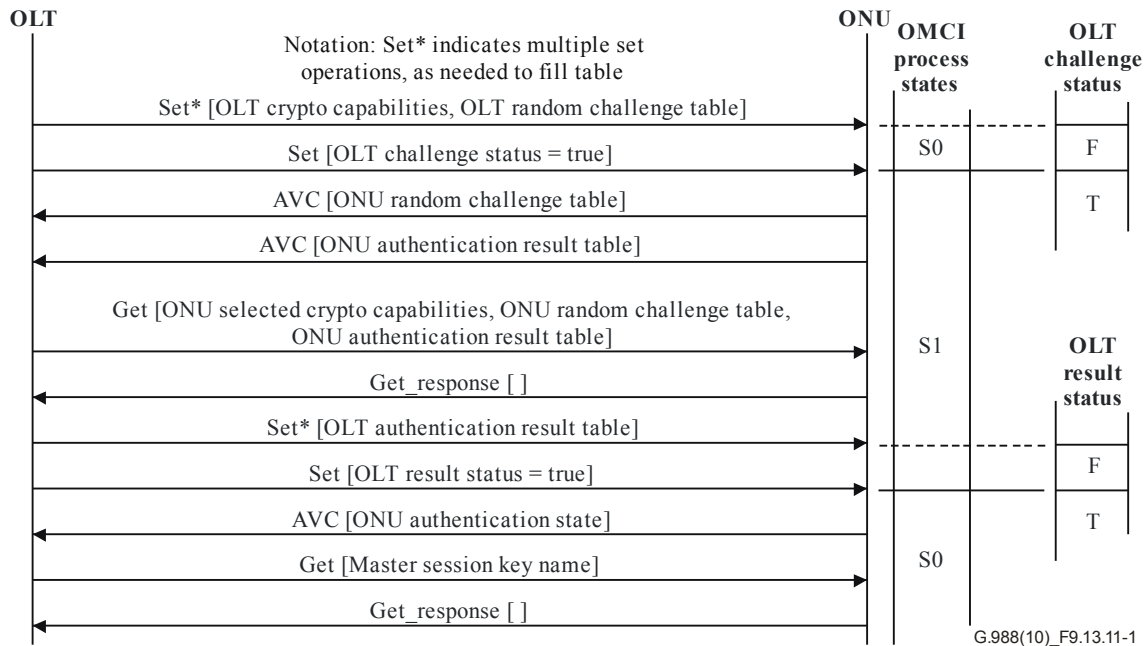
OLT

ONU

OMCI process states

OLT challenge status

Notation: Set* indicates multiple set operations, as needed to fill table

Set* [OLT crypto capabilities, OLT random challenge table]

Set [OLT challenge status = true]

S0

F

AVC [ONU random challenge table]

T

AVC [ONU authentication result table]

Get [ONU selected crypto capabilities, ONU random challenge table, ONU authentication result table]

S1

OLT result status

Get_response [ ]

Set* [OLT authentication result table]

Set [OLT result status = true]

F

AVC [ONU authentication state]

T

Get [Master session key name]

S0

Get_response [ ]

G.988(10)_F9.13.11-1